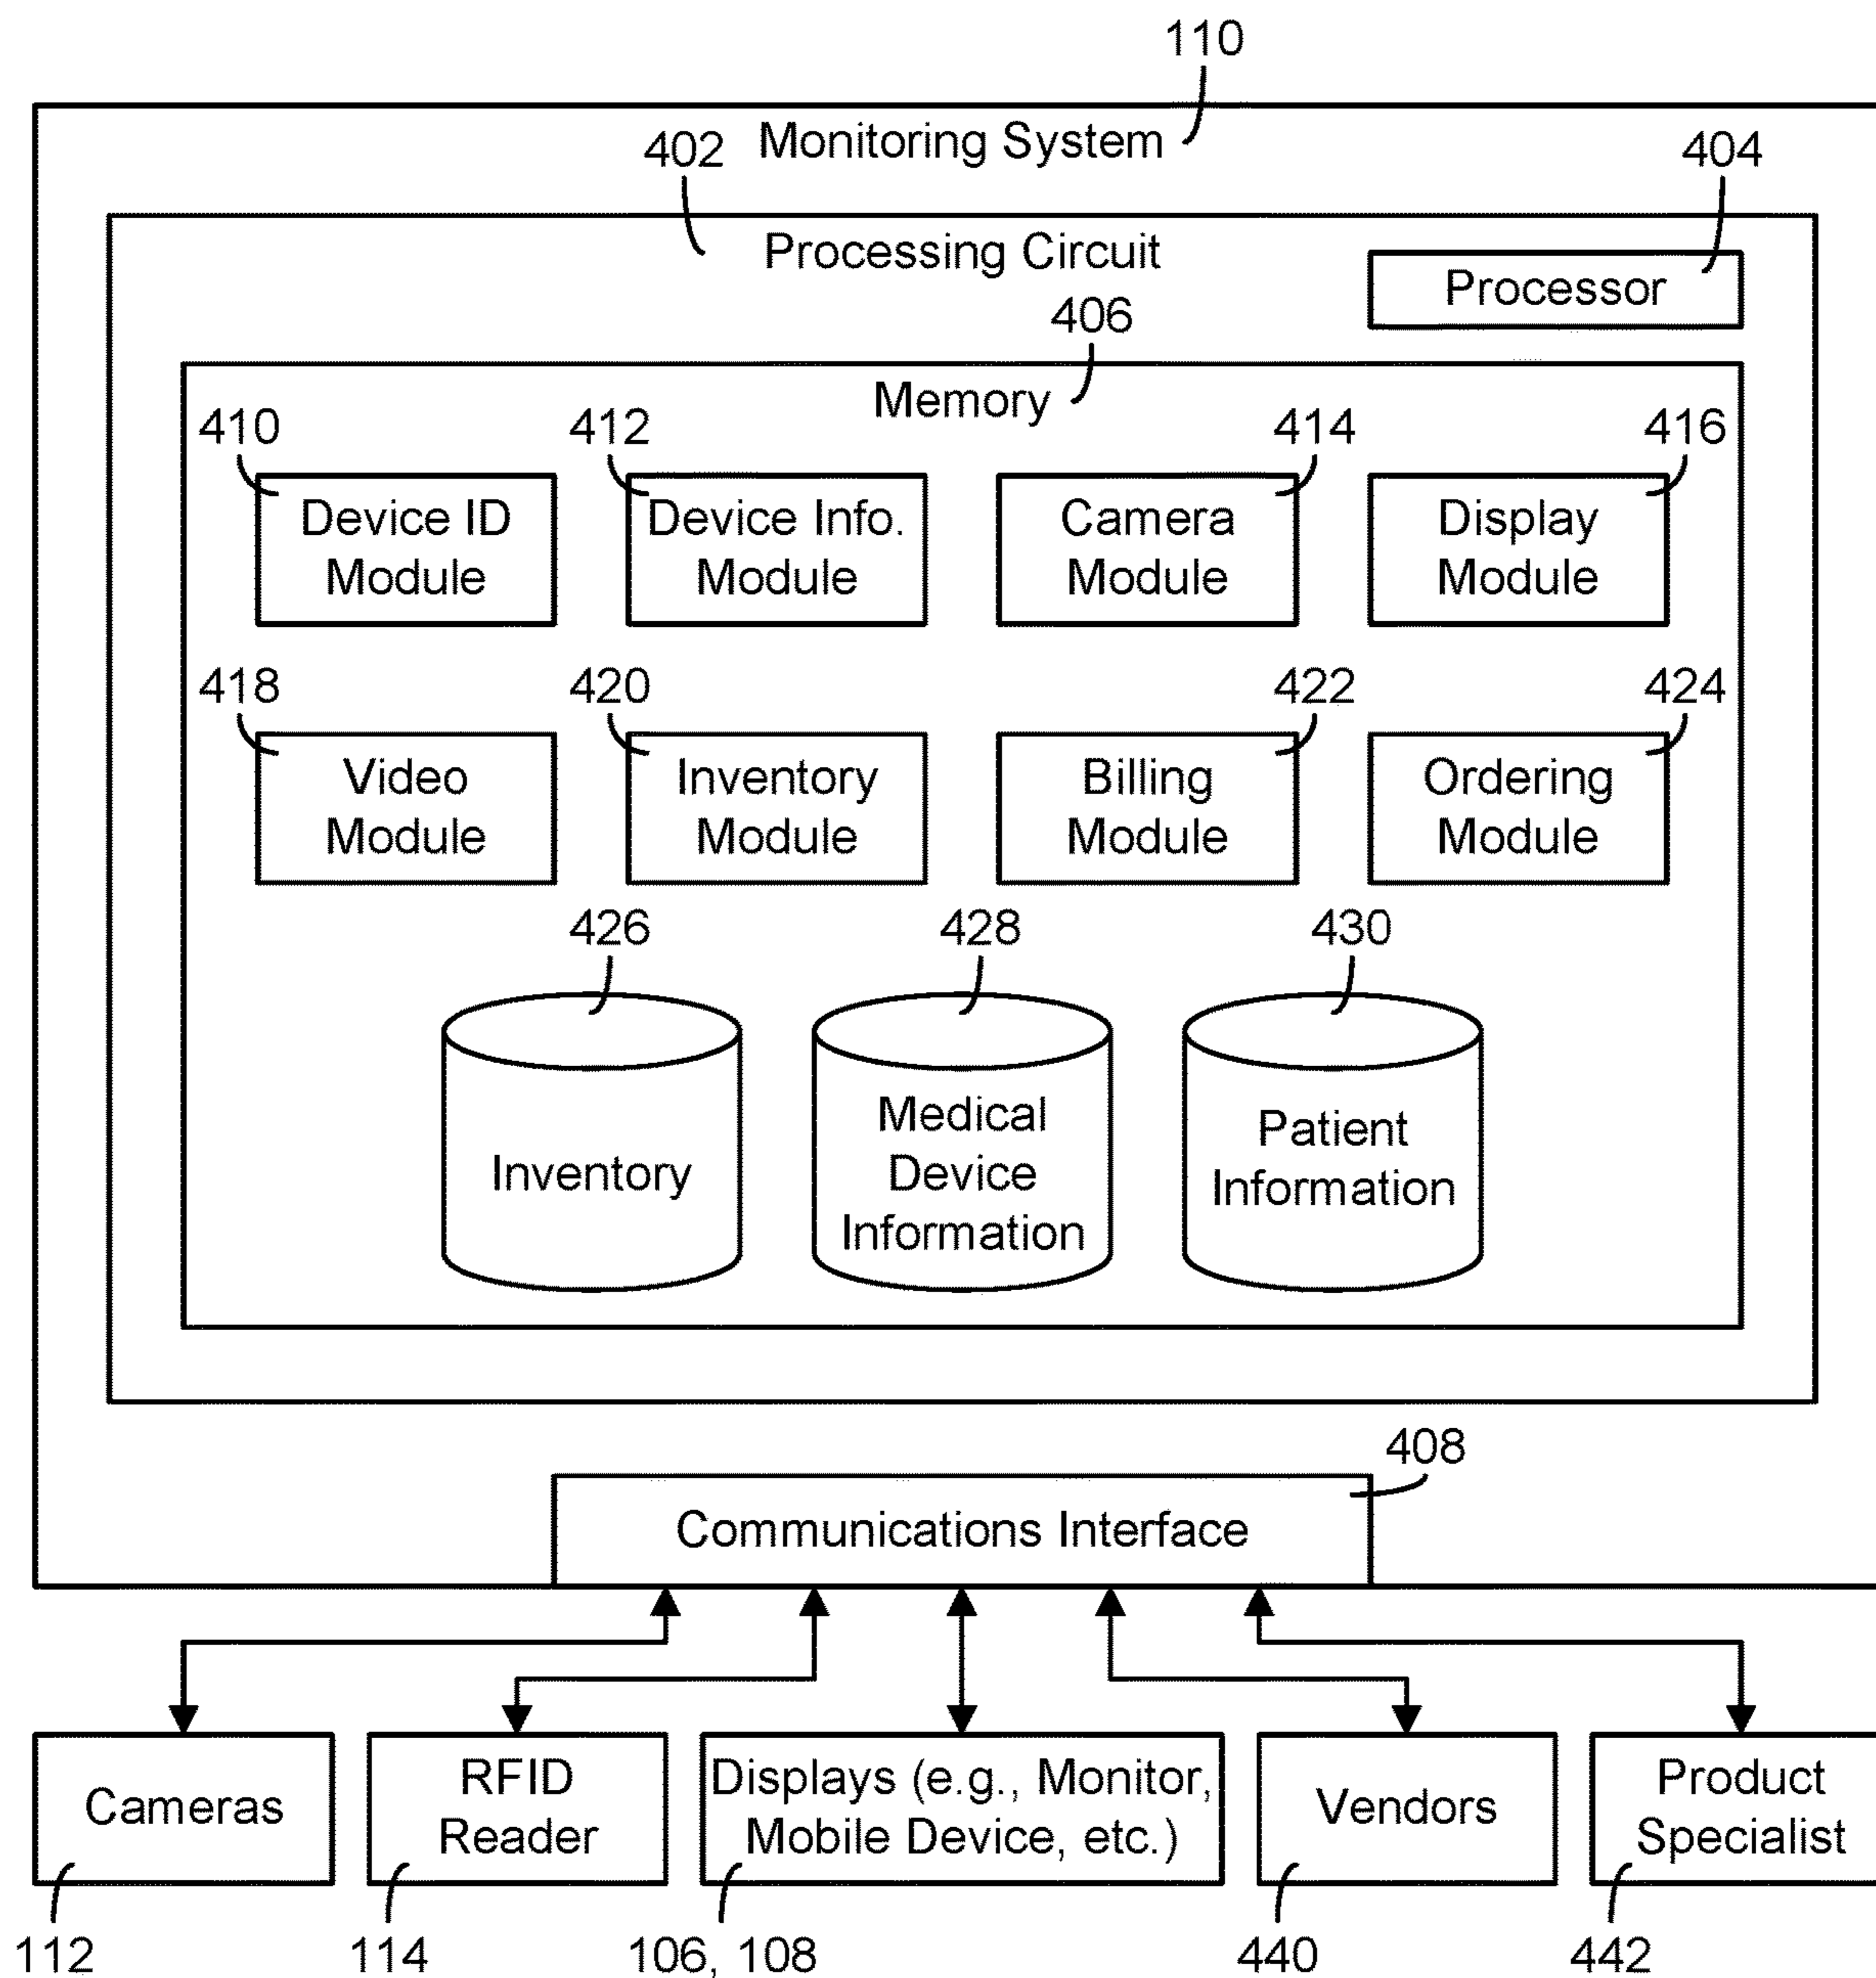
110

Monitoring System

402

404

Processing Circuit

Processor

406

Memory

410

412

414

416

Device ID Module

Device Info. Module

Camera Module

Display Module

418

420

422

424

Video Module

Inventory Module

Billing Module

Ordering Module

426

428

430

Inventory

Medical Device Information

Patient Information

408

Communications Interface

Cameras

RFID Reader

Displays (e.g., Monitor, Mobile Device, etc.)

Vendors

Product Specialist

112

114

106, 108

440

442